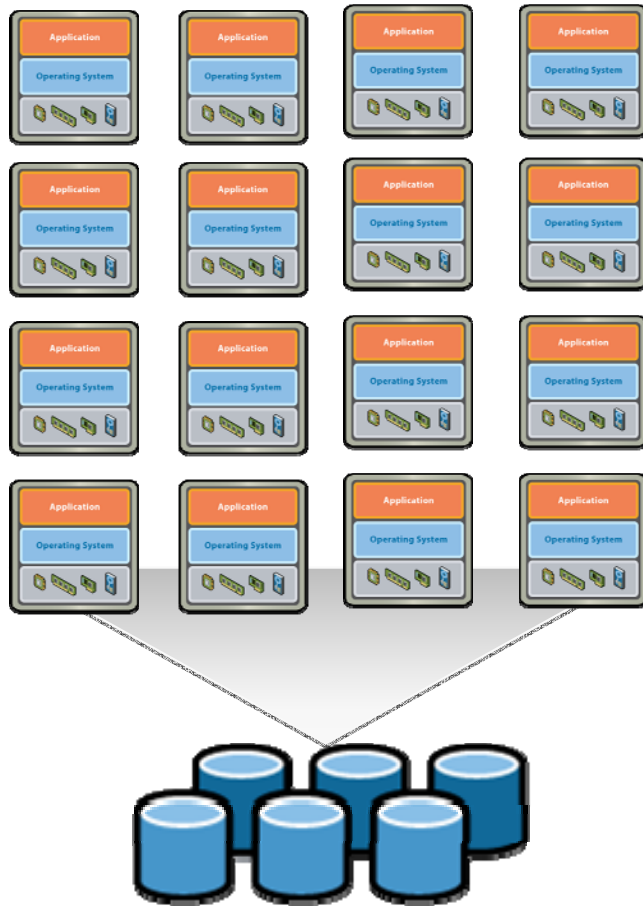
Application
Operating System

Application
Operating System

Application
Operating System

Application
Operating System

Application
Operating System

Application
Operating System

Application
Operating System

Application
Operating System

Application
Operating System

Application
Operating System

Application
Operating System

Application
Operating System

Application
Operating System

Application
Operating System

Application
Operating System

Application
Operating System